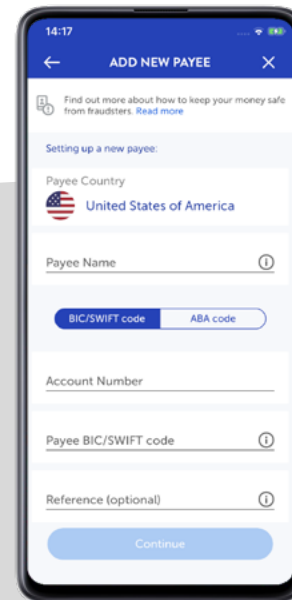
14:17

ADD NEW PAYEE

Find out more about how to keep your money safe from fraudsters. Read more

Setting up a new payee:

Payee Country
United States of America

Payee Name

BIC/SWIFT code
ABA code

Account Number

Payee BIC/SWIFT code

Reference (optional)

Continue